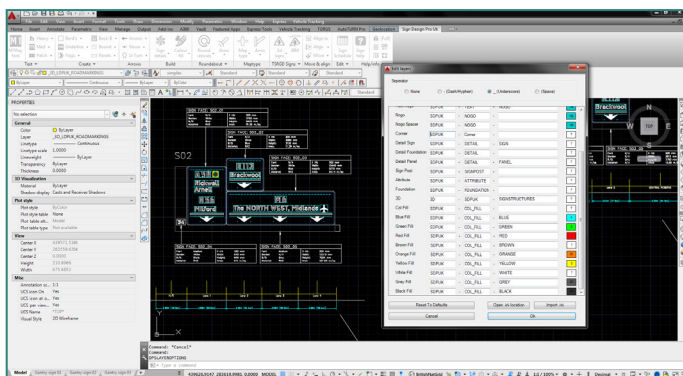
File Edit View Insert Format Tools Draw Dimension Modify Parameters Window Help Express Vehicle Tracking

Home Insert Annotate Parametric View Manage Output Add-ins A360 Vault Featured Apps Express Tools Vehicle Tracking TORUS Vault/WPM Pro Sign Design Pro UK

PROPERTIES

No selection

General

Color ByLayer
Layer 2D_LDPUK_ROADMARKINGS
Linetype Continuous
Linetype scale 1.0000
Lineweight ByLayer
Transparency ByLayer
Thickness 0.0000

3D Visualization

Material ByLayer
Shadow display Casts and Receives Shadows

Plot style

Plot style ByColor
Plot style table None
Plot table att... Model
Plot table type Not available

View

Misc

Annotation sc... 1:1
UCS icon On Yes
UCS icon at o... Yes
UCS per viewp... Yes
UCS Name
Visual Style 2D Wireframe

S02

Ridlcvell Arnell

Brackwood

Milford

The NORTH WEST, Midlands

Brackwool

TOP

Edit layer

Separator

None SDPUK (Dash/Hyphen) _(Underscore) (Space)

| | | | | |
|---|---|---|---|---|
| Rings | SDPUK | NOOD | | |
| Rings Spacer | SDPUK | NOOD | | |
| Corner | SDPUK | Corner | | |
| Detail Sign | SDPUK | DETAIL | SIGN | |
| Detail Foundation | SDPUK | DETAIL | | |
| Detail Panel | SDPUK | DETAIL | PANEL | |
| Sign Post | SDPUK | SIGNPOST | | |
| Attribute | SDPUK | ATTRIBUTE | | |
| Foundation | SDPUK | FOUNDATION | | |
| 3D | 3D | SDPUK | SIGNSTRUCTURES | |
| Col Fill | SDPUK | COL_FILL | | |
| Blue Fill | SDPUK | COL_FILL | BLUE | |
| Green Fill | SDPUK | COL_FILL | GREEN | |
| Red Fill | SDPUK | COL_FILL | RED | |
| Brown Fill | SDPUK | COL_FILL | BROWN | |
| Orange Fill | SDPUK | COL_FILL | ORANGE | |
| Yellow Fill | SDPUK | COL_FILL | YELLOW | |
| White Fill | SDPUK | COL_FILL | WHITE | |
| Grey Fill | SDPUK | COL_FILL | GREY | |
| Black Fill | SDPUK | COL_FILL | BLACK | |

Reset To Defaults Open as location Import as

Cancel Ok

Command: *Cancel*
Command:
DTSUBTOPTIONS

Type a command

Model Gantry sign 01 Gantry sign 02 Gantry sign 03

MODEL